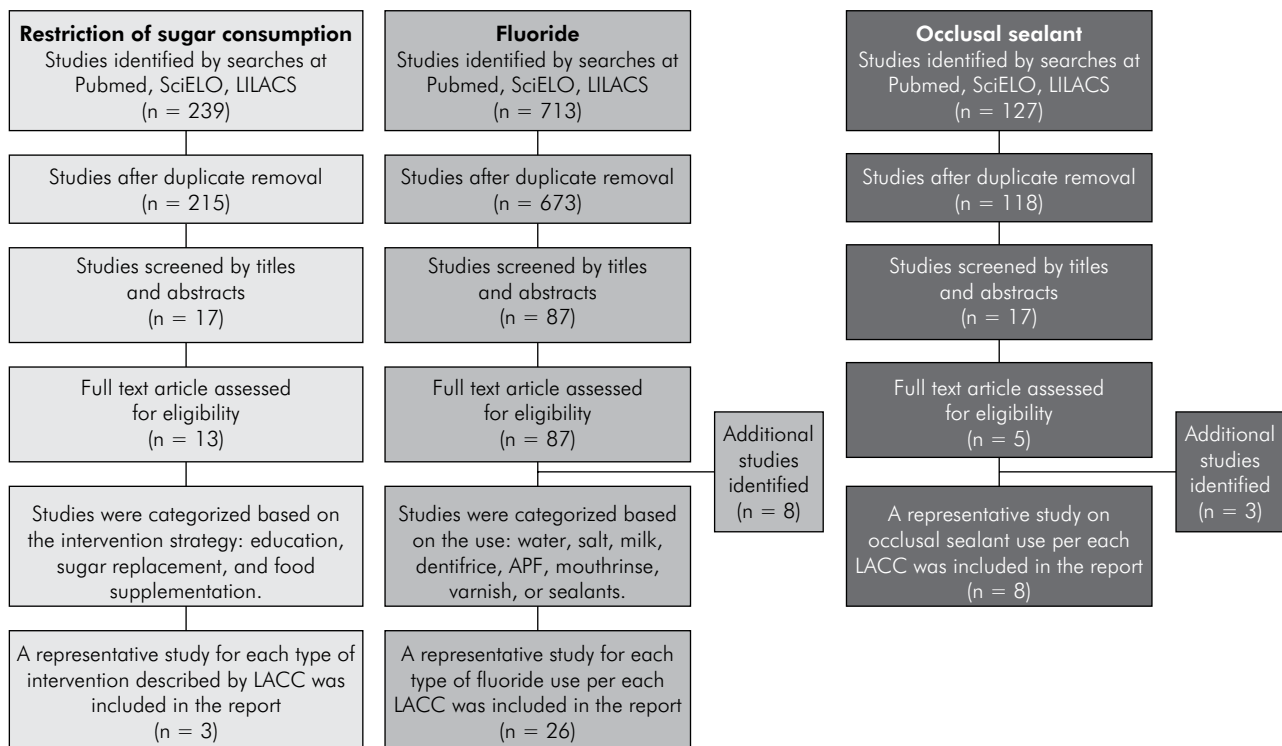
**Restriction of sugar consumption**
Studies identified by searches at Pubmed, SciELO, LILACS
(n = 239)

Studies after duplicate removal
(n = 215)

Studies screened by titles and abstracts
(n = 17)

Full text article assessed for eligibility
(n = 13)

Studies were categorized based on the intervention strategy: education, sugar replacement, and food supplementation.

A representative study for each type of intervention described by LACC was included in the report
(n = 3)

**Fluoride**
Studies identified by searches at Pubmed, SciELO, LILACS
(n = 713)

Studies after duplicate removal
(n = 673)

Studies screened by titles and abstracts
(n = 87)

Full text article assessed for eligibility
(n = 87)

Additional studies identified
(n = 8)

Studies were categorized based on the use: water, salt, milk, dentifrice, APF, mouthrinse, varnish, or sealants.

A representative study for each type of fluoride use per each LACC was included in the report
(n = 26)

**Occlusal sealant**
Studies identified by searches at Pubmed, SciELO, LILACS
(n = 127)

Studies after duplicate removal
(n = 118)

Studies screened by titles and abstracts
(n = 17)

Full text article assessed for eligibility
(n = 5)

Additional studies identified
(n = 3)

A representative study on occlusal sealant use per each LACC was included in the report
(n = 8)